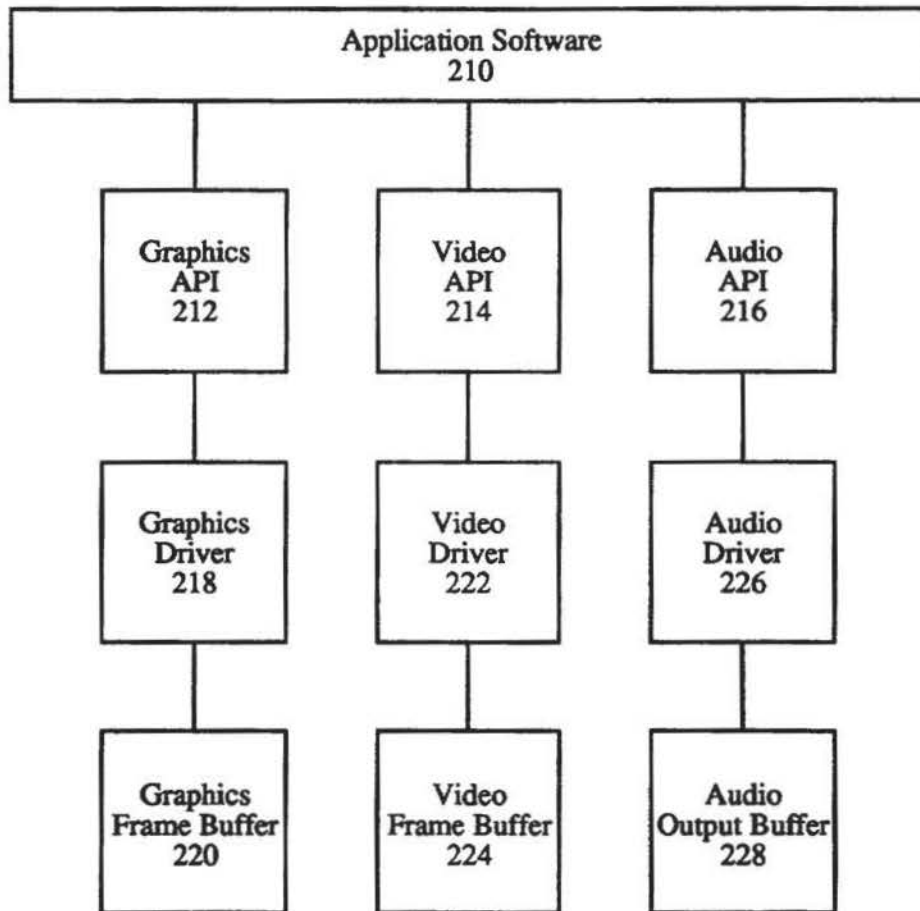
Application Software
210

Graphics
API
212

Video
API
214

Audio
API
216

Graphics
Driver
218

Video
Driver
222

Audio
Driver
226

Graphics
Frame Buffer
220

Video
Frame Buffer
224

Audio
Output Buffer
228